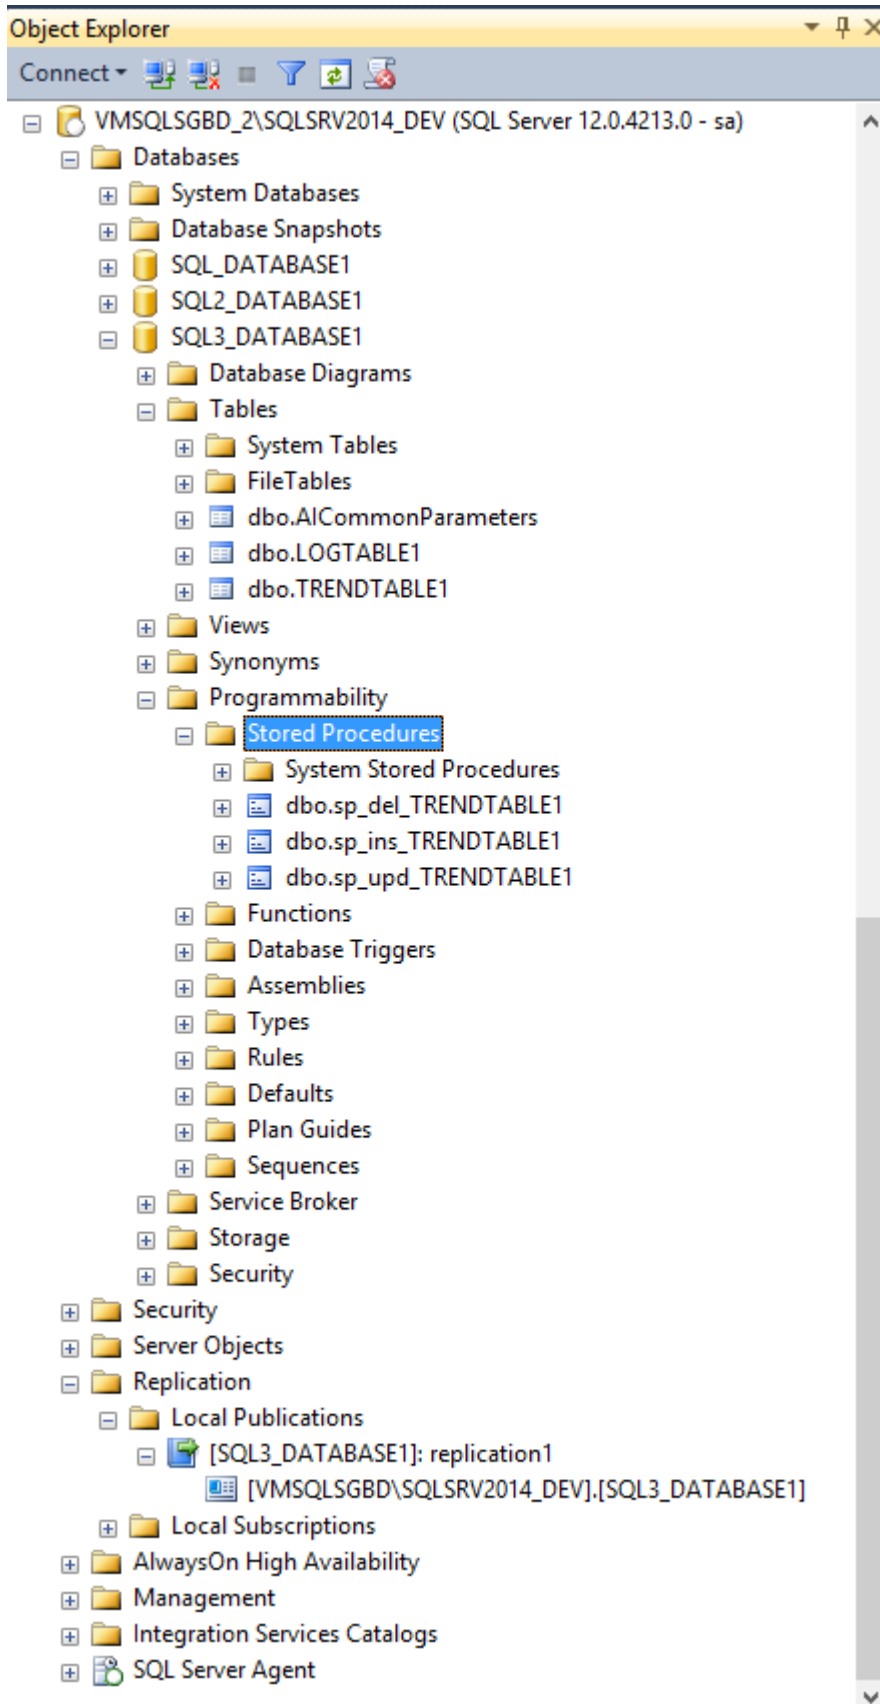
Object Explorer

Connect

VMSQLSGBD_2\SQLSRV2014_DEV (SQL Server 12.0.4213.0 - sa)
Databases
System Databases
Database Snapshots
SQL_DATABASE1
SQL2_DATABASE1
SQL3_DATABASE1
Database Diagrams
Tables
System Tables
FileTables
dbo.AlCommonParameters
dbo.LOGTABLE1
dbo.TRENDTABLE1
Views
Synonyms
Programmability
Stored Procedures
System Stored Procedures
dbo.sp_del_TRENDTABLE1
dbo.sp_ins_TRENDTABLE1
dbo.sp_upd_TRENDTABLE1
Functions
Database Triggers
Assemblies
Types
Rules
Defaults
Plan Guides
Sequences
Service Broker
Storage
Security
Security
Server Objects
Replication
Local Publications
[SQL3_DATABASE1]: replication1
[VMSQLSGBD\SQLSRV2014_DEV].[SQL3_DATABASE1]
Local Subscriptions
AlwaysOn High Availability
Management
Integration Services Catalogs
SQL Server Agent